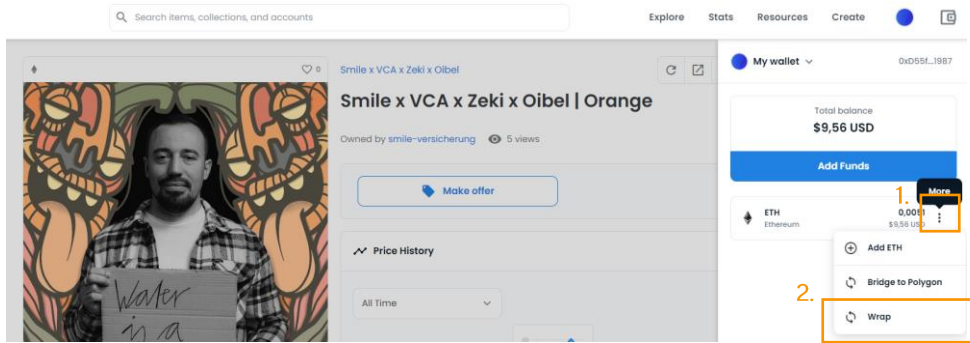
Search items, collections, and accounts

Explore Stats Resources Create

♡ 0

Smile x VCA x Zeki x Oibel

Smile x VCA x Zeki x Oibel | Orange

Owned by smile-versicherung 5 views

Make offer

Price History

All Time

Water in a

My wallet

0xD55f...1987

Total balance

$9,56 USD

Add Funds

1.

More

ETH

Ethereum

0,0051

$9,56 USD

Add ETH

Bridge to Polygon

2.

Wrap